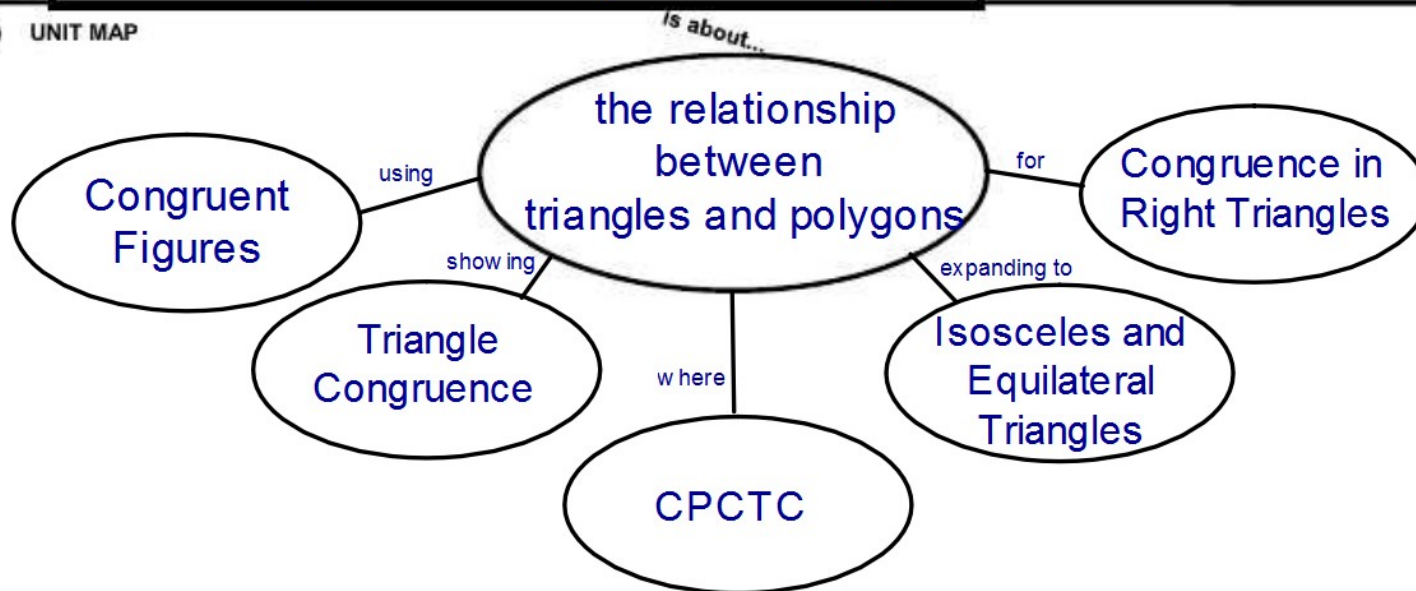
UNIT MAP

is about...

the relationship between triangles and polygons

using

Congruent Figures

showing

Triangle Congruence

where

CPCTC

expanding to

Isosceles and Equilateral Triangles

for

Congruence in Right Triangles